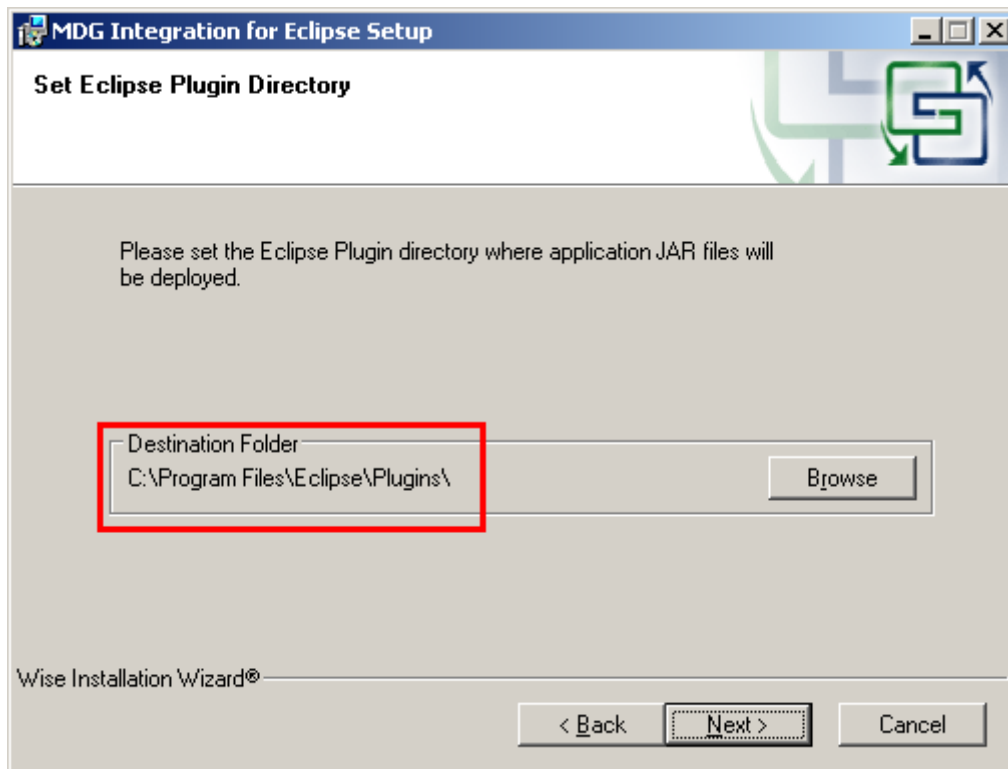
MDG Integration for Eclipse Setup

Set Eclipse Plugin Directory

Please set the Eclipse Plugin directory where application JAR files will be deployed.

Destination Folder
C:\Program Files\Eclipse\Plugins\

Browse

Wise Installation Wizard®

< Back
Next >
Cancel